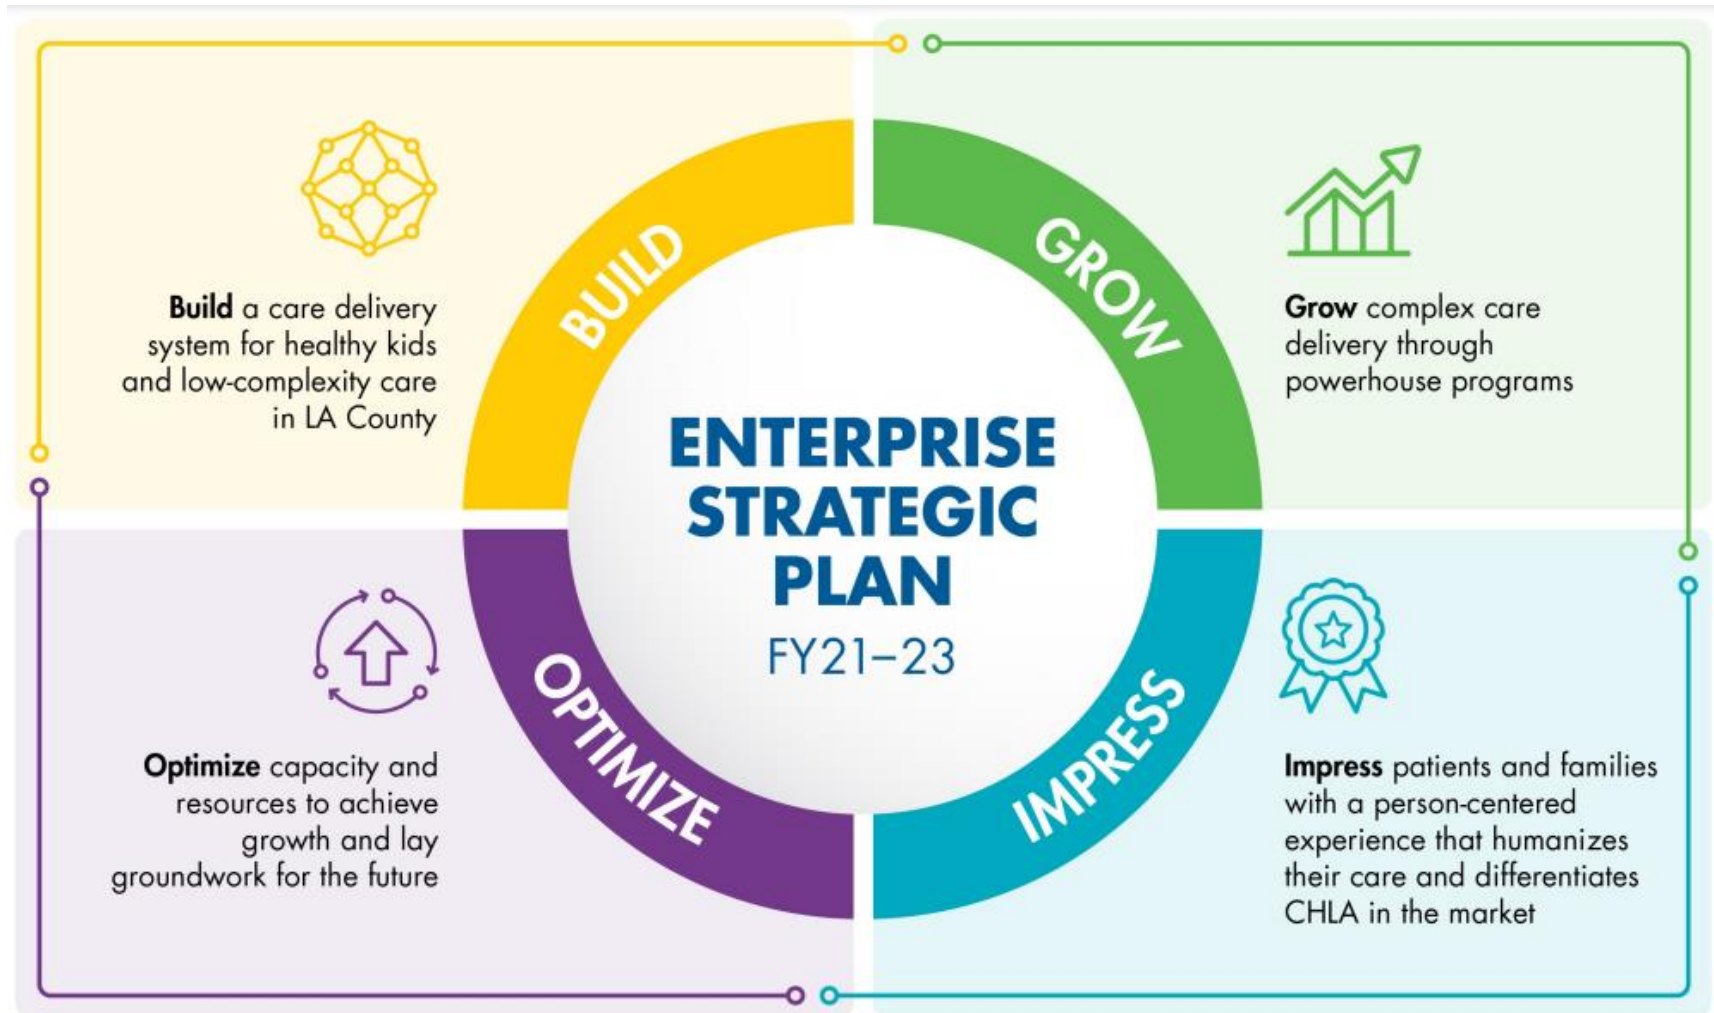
**Build** a care delivery system for healthy kids and low-complexity care in LA County

BUILD

GROW

**Grow** complex care delivery through powerhouse programs

ENTERPRISE STRATEGIC PLAN

FY21–23

**Optimize** capacity and resources to achieve growth and lay groundwork for the future

OPTIMIZE

IMPRESS

**Impress** patients and families with a person-centered experience that humanizes their care and differentiates CHLA in the market